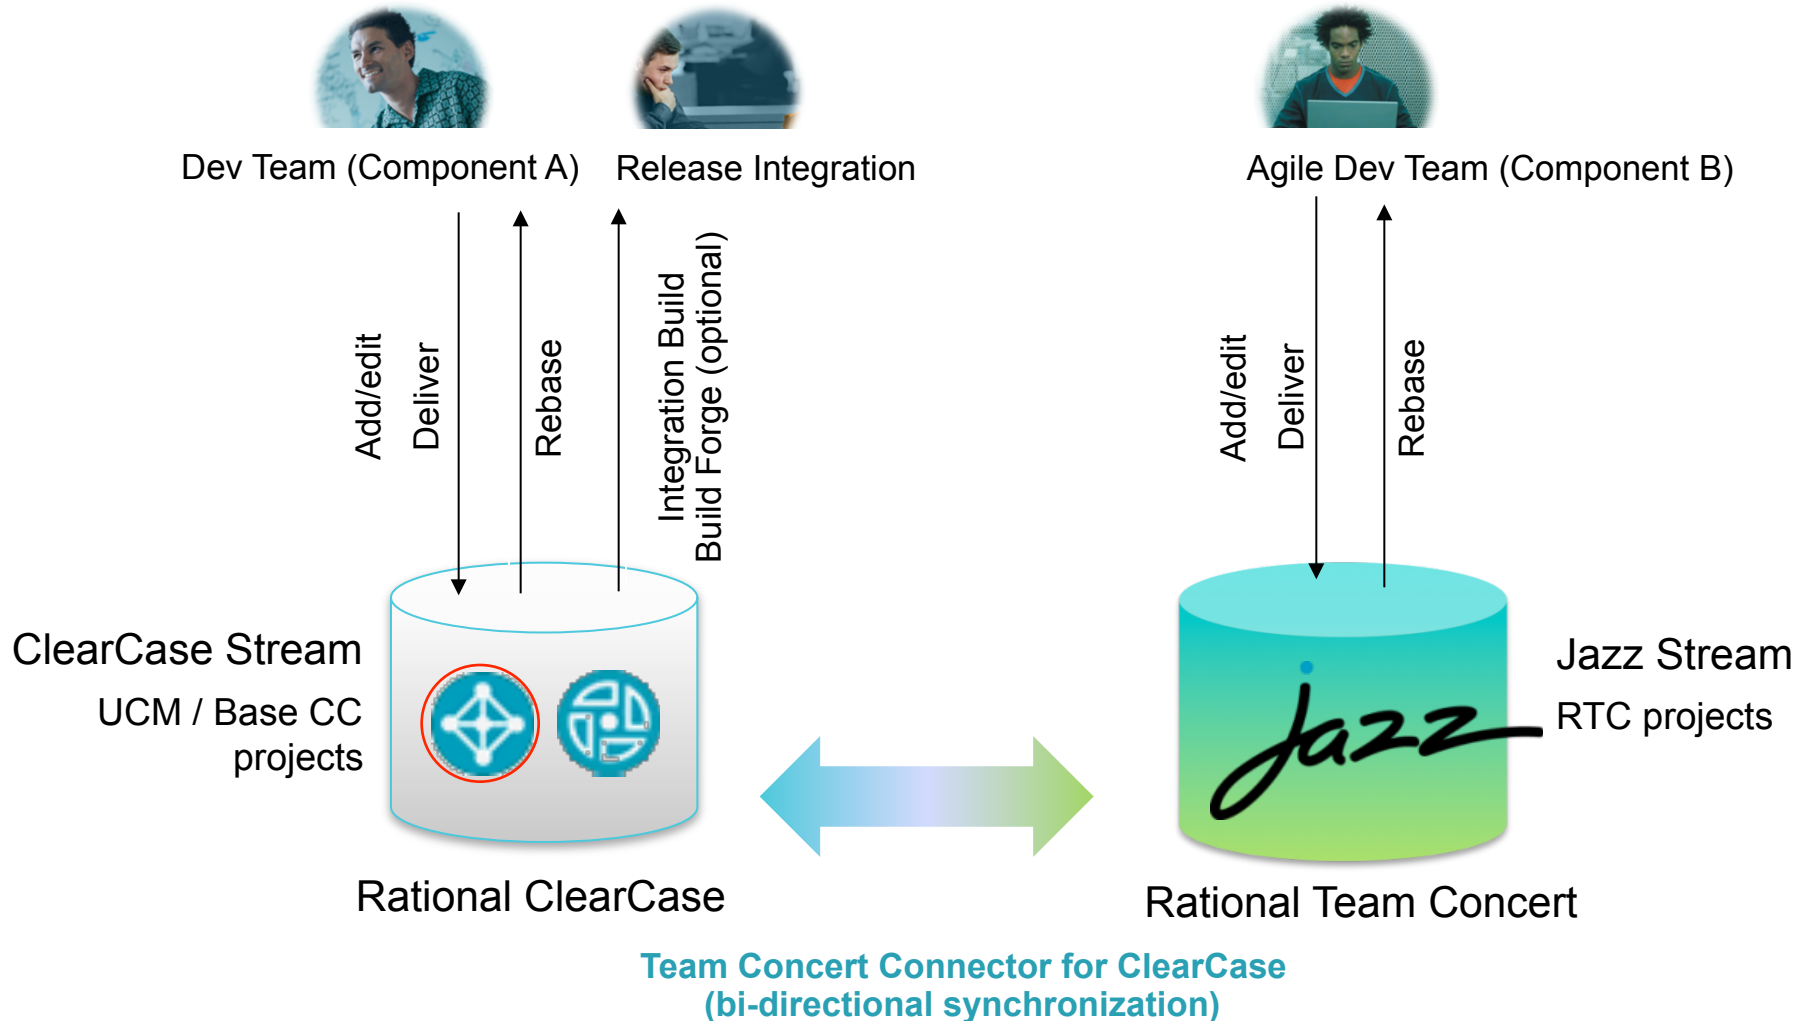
Dev Team (Component A)

Release Integration

Agile Dev Team (Component B)

Add/edit

Deliver

Rebase

Integration Build
Build Forge (optional)

Add/edit

Deliver

Rebase

ClearCase Stream

UCM / Base CC projects

Jazz Stream

RTC projects

Jazz

Rational ClearCase

Rational Team Concert

Team Concert Connector for ClearCase
(bi-directional synchronization)